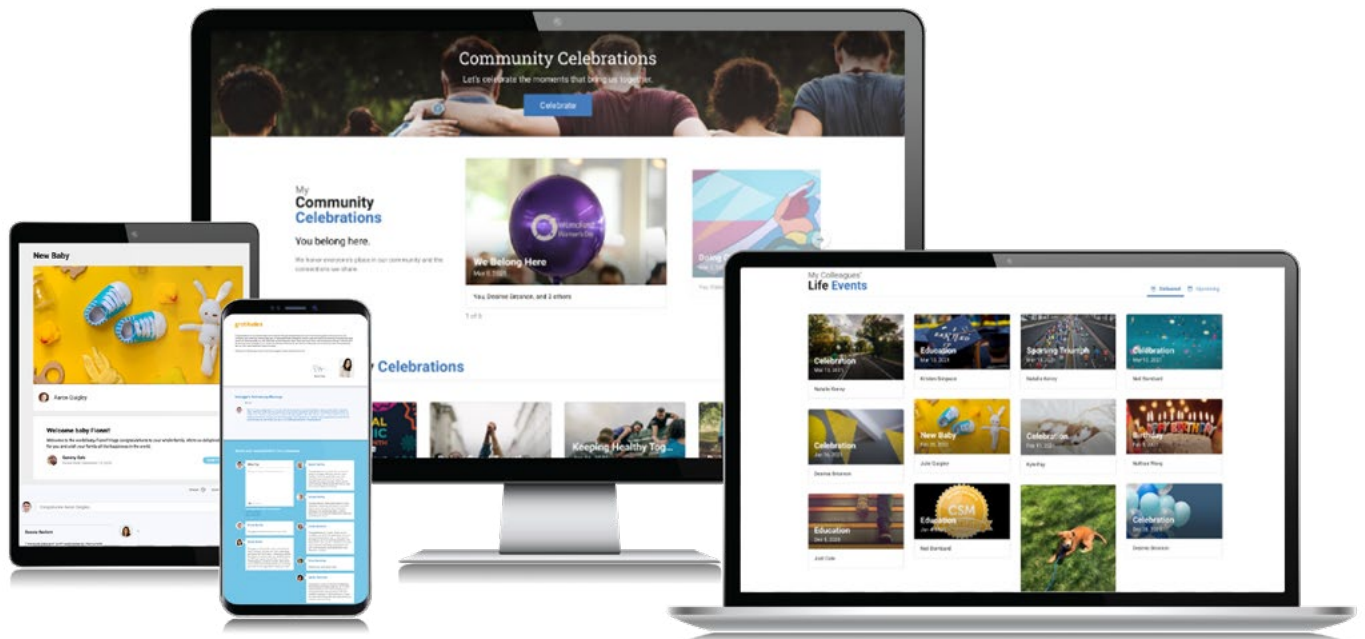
Community Celebrations

Let's celebrate the moments that bring us together.

Celebrate

My Community Celebrations

You belong here.

We honor everyone's place in our community and the connections we share.

We Belong Here

Mar 8, 2023

You, Deonne Grigson, and 2 others

1 of 5

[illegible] Celebrations

Keeping Healthy Tog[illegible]

New Baby

Aaron Quigley

Welcome baby Fiona!

gratitudes

My Colleagues' Life Events

Celebration

Education

Sporting Triumph

Celebration

Celebration

New Baby

Celebration

Birthday

Education

Education

CSM

Celebration